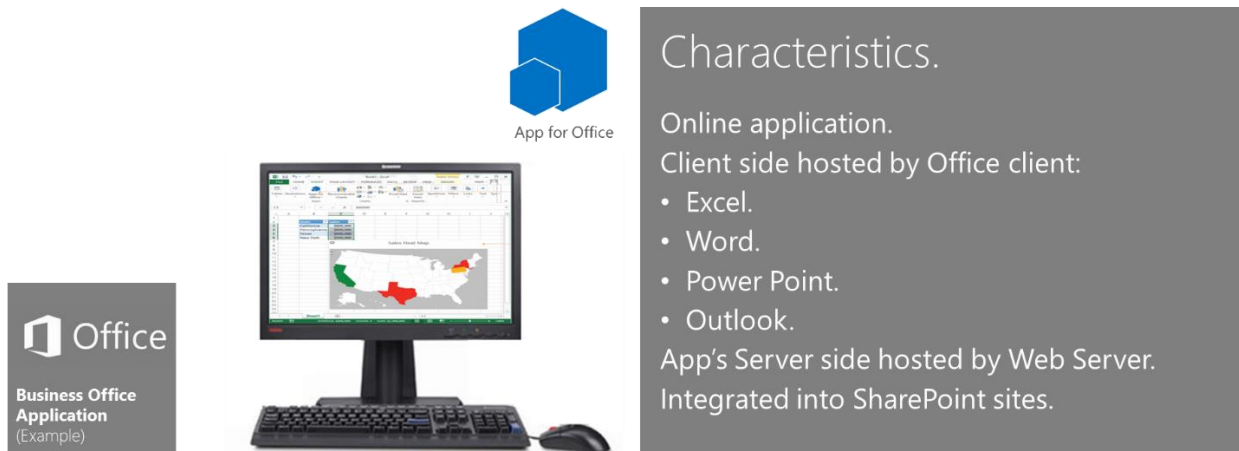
App for Office

Office

Business Office Application
(Example)

Characteristics.

Online application.
Client side hosted by Office client:
• Excel.
• Word.
• Power Point.
• Outlook.
App's Server side hosted by Web Server.
Integrated into SharePoint sites.